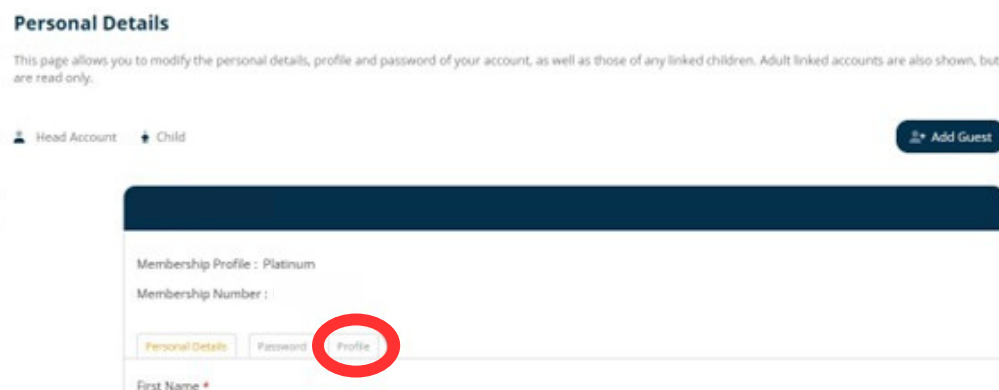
Personal Details

This page allows you to modify the personal details, profile and password of your account, as well as those of any linked children. Adult linked accounts are also shown, but are read only.

Head Account Child

Add Guest

Membership Profile : Platinum

Membership Number :

Personal Details Password Profile

First Name *